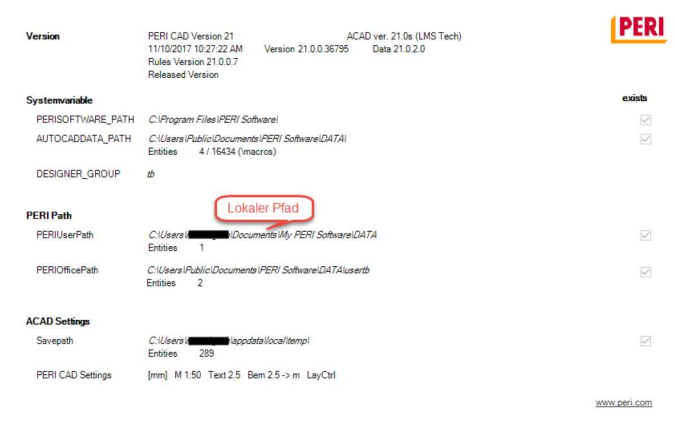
Version

PERI CAD Version 21 ACAD ver. 21.0s (LMS Tech)
11/10/2017 10:27:22 AM Version 21.0.0.36795 Data 21.0.2.0
Rules Version 21.0.0.7
Released Version

PERI

Systemvariable

exists

PERISOFTWARE_PATH C:\Program Files\PERI Software\

AUTOCADDATA_PATH C:\Users\Public\Documents\PERI Software\DATA\
Entities 4 / 16434 (\macros)

DESIGNER_GROUP tb

PERI Path

Lokaler Pfad

PERIUserPath C:\Users\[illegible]\Documents\My PERI Software\DATA
Entities 1

PERIOfficePath C:\Users\Public\Documents\PERI Software\DATA\usertb
Entities 2

ACAD Settings

Savepath C:\Users\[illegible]\appdata\local\temp\
Entities 289

PERI CAD Settings [mm] M 1:50 Text 2.5 Bem 2.5 -> m LayCtrl

www.peri.com